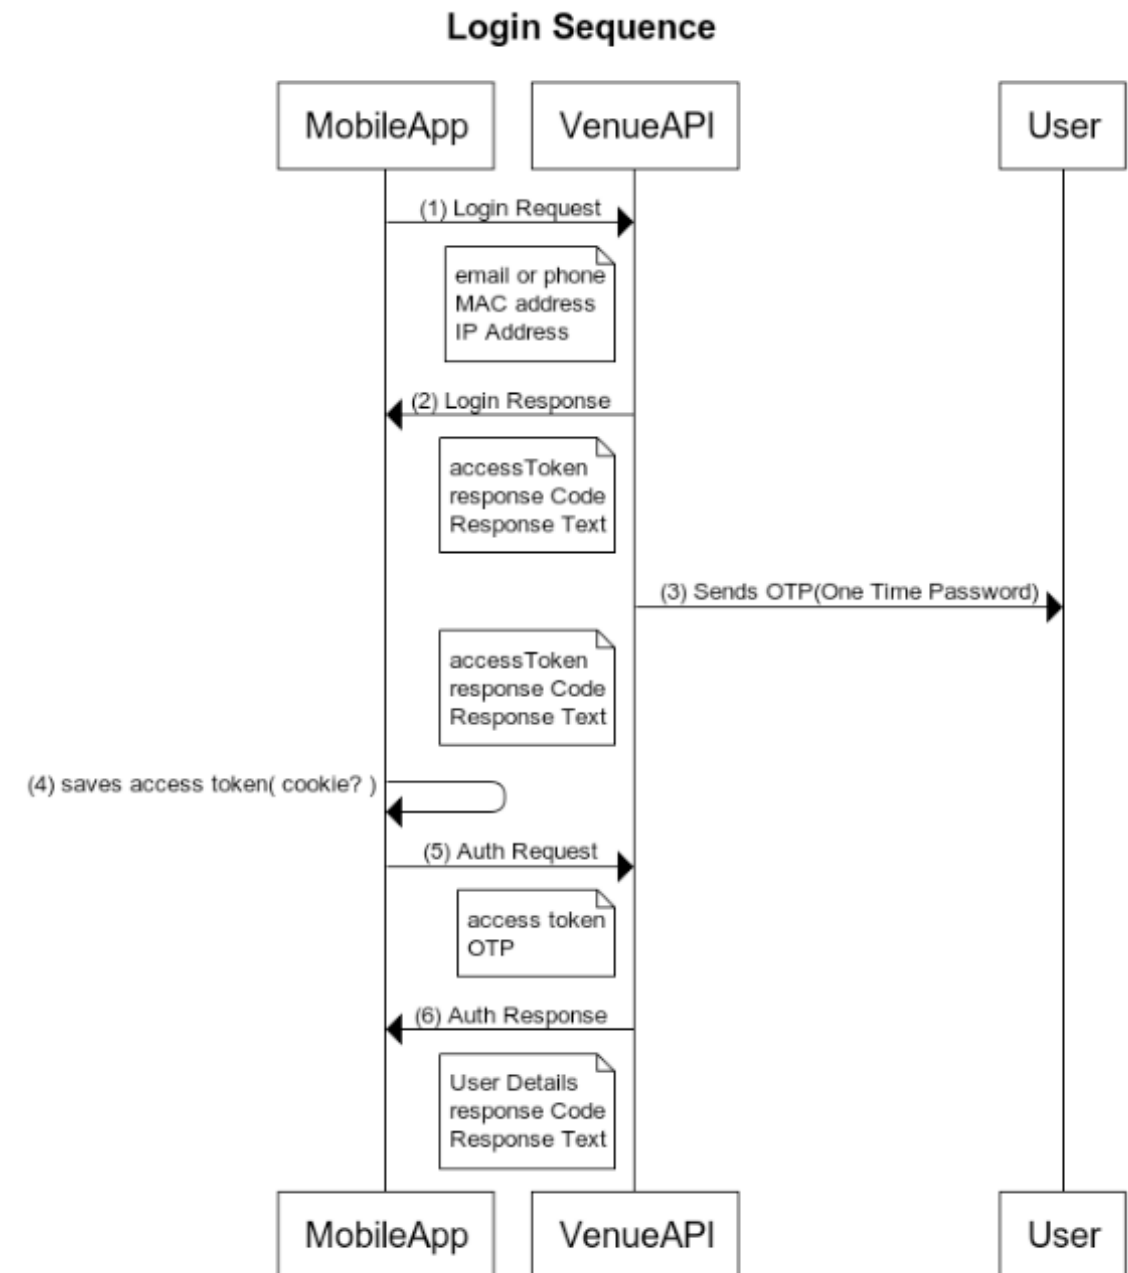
Login Sequence

MobileApp

VenueAPI

User

(1) Login Request

email or phone
MAC address
IP Address

(2) Login Response

accessToken
response Code
Response Text

(3) Sends OTP(One Time Password)

accessToken
response Code
Response Text

(4) saves access token( cookie? )

(5) Auth Request

access token
OTP

(6) Auth Response

User Details
response Code
Response Text

MobileApp

VenueAPI

User